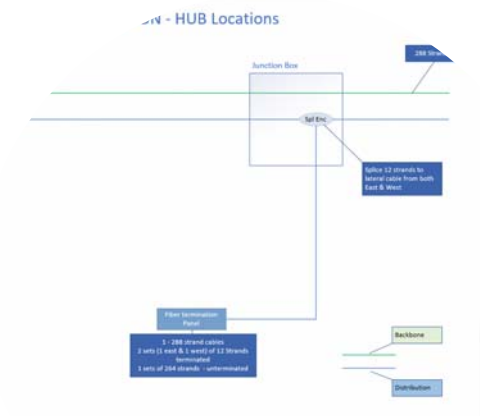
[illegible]N - HUB Locations

288 Str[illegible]

Junction Box

Spl Enc

Splice 12 strands to lateral cable from both East & West

Fiber termination Panel

1 - 288 strand cables
2 sets (1 east & 1 west) of 12 Strands terminated
1 sets of 264 strands - unterminated

Backbone

Distribution